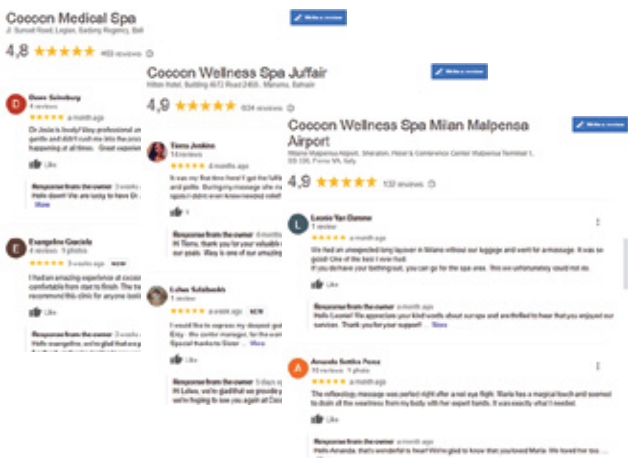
Cocoon Medical Spa
Jl. Sunset Road, Legian, Sadang Regency, Bali
4,8 ★★★★★ 463 reviews
Write a review

Dawn Sainsburg
4 reviews
★★★★★ a month ago
Dr Josie is lovely! Very professional and gentle and didn't rush me into the procedure happening at all times. Great experience
Like
Response from the owner 3 weeks ago
Hello dawn! We are lucky to have Dr. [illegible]
More

Evangeline Garcia
4 reviews · 3 photos
★★★★★ 3 weeks ago NEW
I had an amazing experience at cocoon comfortable from start to finish. The team recommend this clinic for anyone looking
Like
Response from the owner 3 weeks ago
Hello evangeline, we're glad that we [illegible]

Cocoon Wellness Spa Juffair
Hilton Hotel, Building 4673 Road 2469, Manama, Bahrain
4,9 ★★★★★ 634 reviews
Write a review

Tiana Jenkins
14 reviews
★★★★★ 4 months ago
It was my first time here! I got the full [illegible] and polite. Bumping massage she m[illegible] spot i didnt even know needed relief
Like 1
Response from the owner 4 months ago
Hi Tiana, thank you for your valuable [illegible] our spa. Wey is one of our amazing

Lukas Schalbruch
2 reviews
★★★★★ a week ago NEW
I would like to express my deepest gratitude Erzy - the center manager, for helping Special thanks to Sister ... More
Like
Response from the owner 5 days ago
Hi Lukas, we're glad that we provided we're hoping to see you again at Coc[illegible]

Cocoon Wellness Spa Milan Malpensa Airport
Milano Malpensa Airport, Sheraton, Hotel & Conference Center Malpensa Terminal 1, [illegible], Ferno VA, Italy
4,9 ★★★★★ 132 reviews
Write a review

Leonie Van Damme
1 review
★★★★★ a month ago
We had an unexpected long layover in Milano without our luggage and went for a massage. It was so good! One of the best I ever had.
If you dechave your bathing suit, you can go for the spa area. This we unfortunately could not do.
Like
Response from the owner a month ago
Hello Leonie! We appreciate your kind words about our spa and are thrilled to hear that you enjoyed our services. Thank you for your support! ... More

Amanda Santos Perez
10 reviews · 1 photo
★★★★★ a month ago
The reflexology massage was perfect right after a red eye flight. Maria has a magical touch and seemed to drain all the weariness from my body with her expert hands. It was exactly what I needed.
Like
Response from the owner a month ago
Hello Amanda, that's wonderful to hear! We're glad to know that you loved Maria. We loved her too.